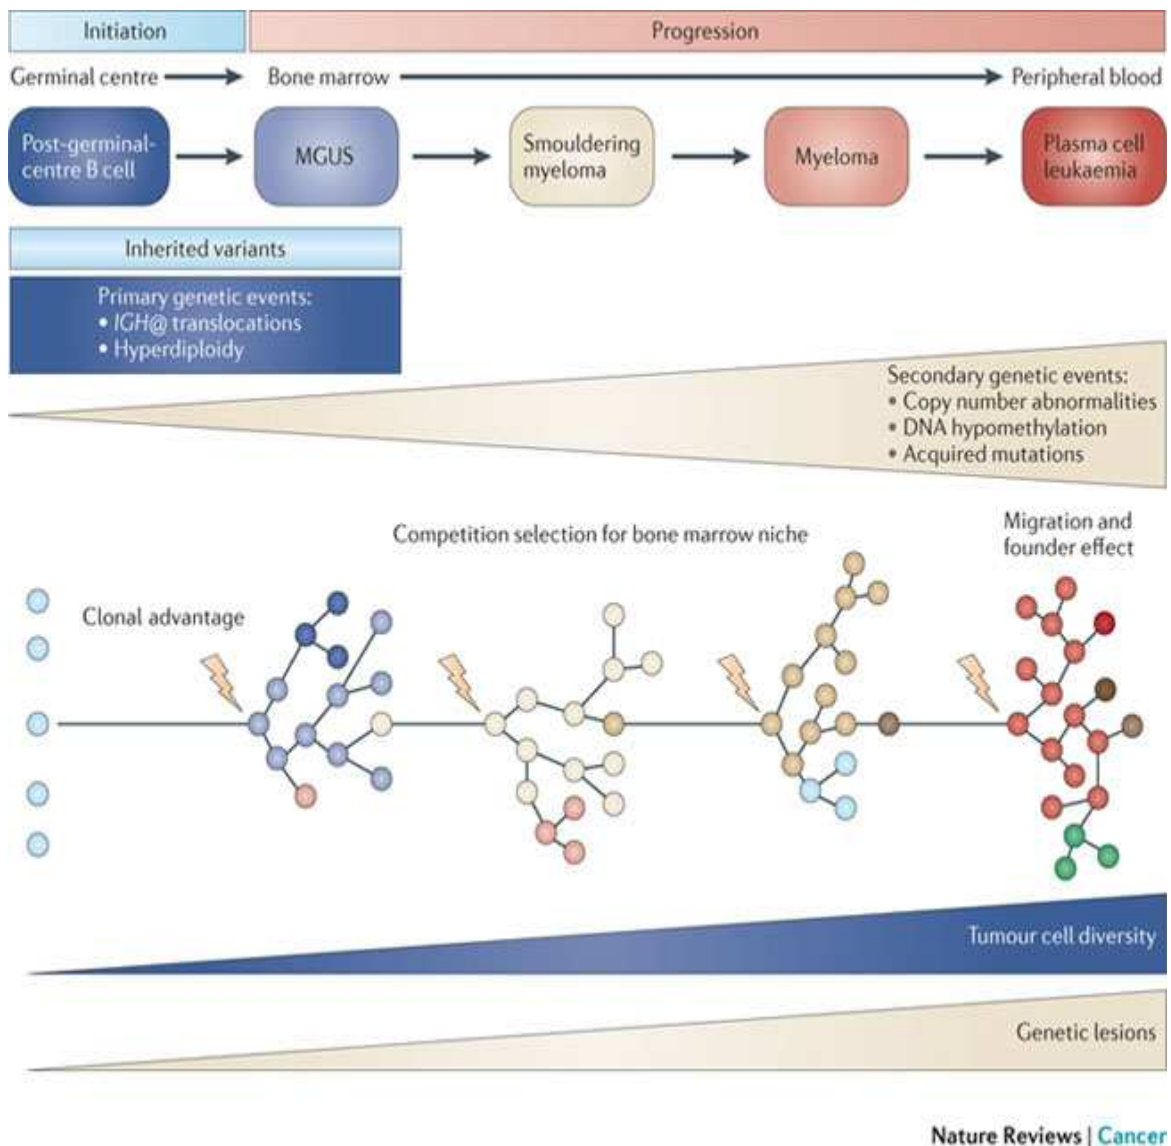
Initiation

Progression

Germinal centre

Bone marrow

Peripheral blood

Post-germinal-centre B cell

MGUS

Smouldering myeloma

Myeloma

Plasma cell leukaemia

Inherited variants

Primary genetic events:
• *IGH@* translocations
• Hyperdiploidy

Secondary genetic events:
• Copy number abnormalities
• DNA hypomethylation
• Acquired mutations

Competition selection for bone marrow niche

Migration and founder effect

Clonal advantage

Tumour cell diversity

Genetic lesions

Nature Reviews | Cancer